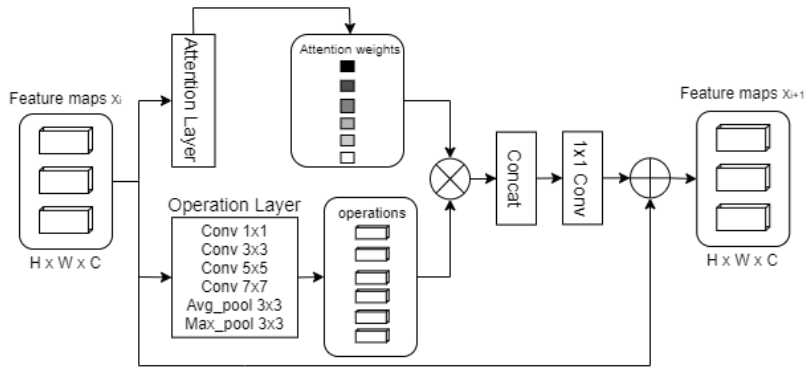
Feature maps $x_i$

H x W x C

Attention Layer

Attention weights

Operation Layer

Conv 1x1
Conv 3x3
Conv 5x5
Conv 7x7
Avg_pool 3x3
Max_pool 3x3

operations

Concat

1x1 Conv

Feature maps $x_{i+1}$

H x W x C